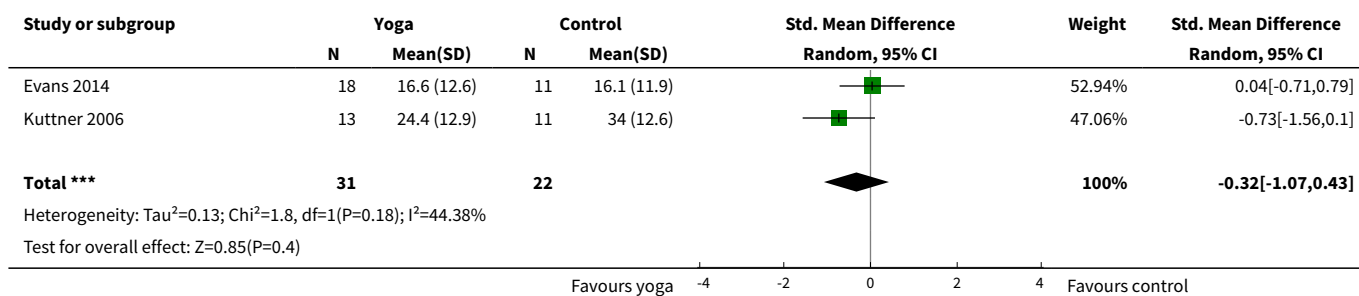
| Study or subgroup | Yoga N | Yoga Mean(SD) | Control N | Control Mean(SD) | Std. Mean Difference Random, 95% CI | Weight | Std. Mean Difference Random, 95% CI |
|---|---|---|---|---|---|---|---|
| Evans 2014 | 18 | 16.6 (12.6) | 11 | 16.1 (11.9) | | 52.94% | 0.04[-0.71,0.79] |
| Kuttner 2006 | 13 | 24.4 (12.9) | 11 | 34 (12.6) | | 47.06% | -0.73[-1.56,0.1] |
| **Total \*\*\*** | **31** | | **22** | | | **100%** | **-0.32[-1.07,0.43]** |

Heterogeneity: Tau$^2$=0.13; Chi$^2$=1.8, df=1(P=0.18); I$^2$=44.38%

Test for overall effect: Z=0.85(P=0.4)

Favours yoga -4 -2 0 2 4 Favours control